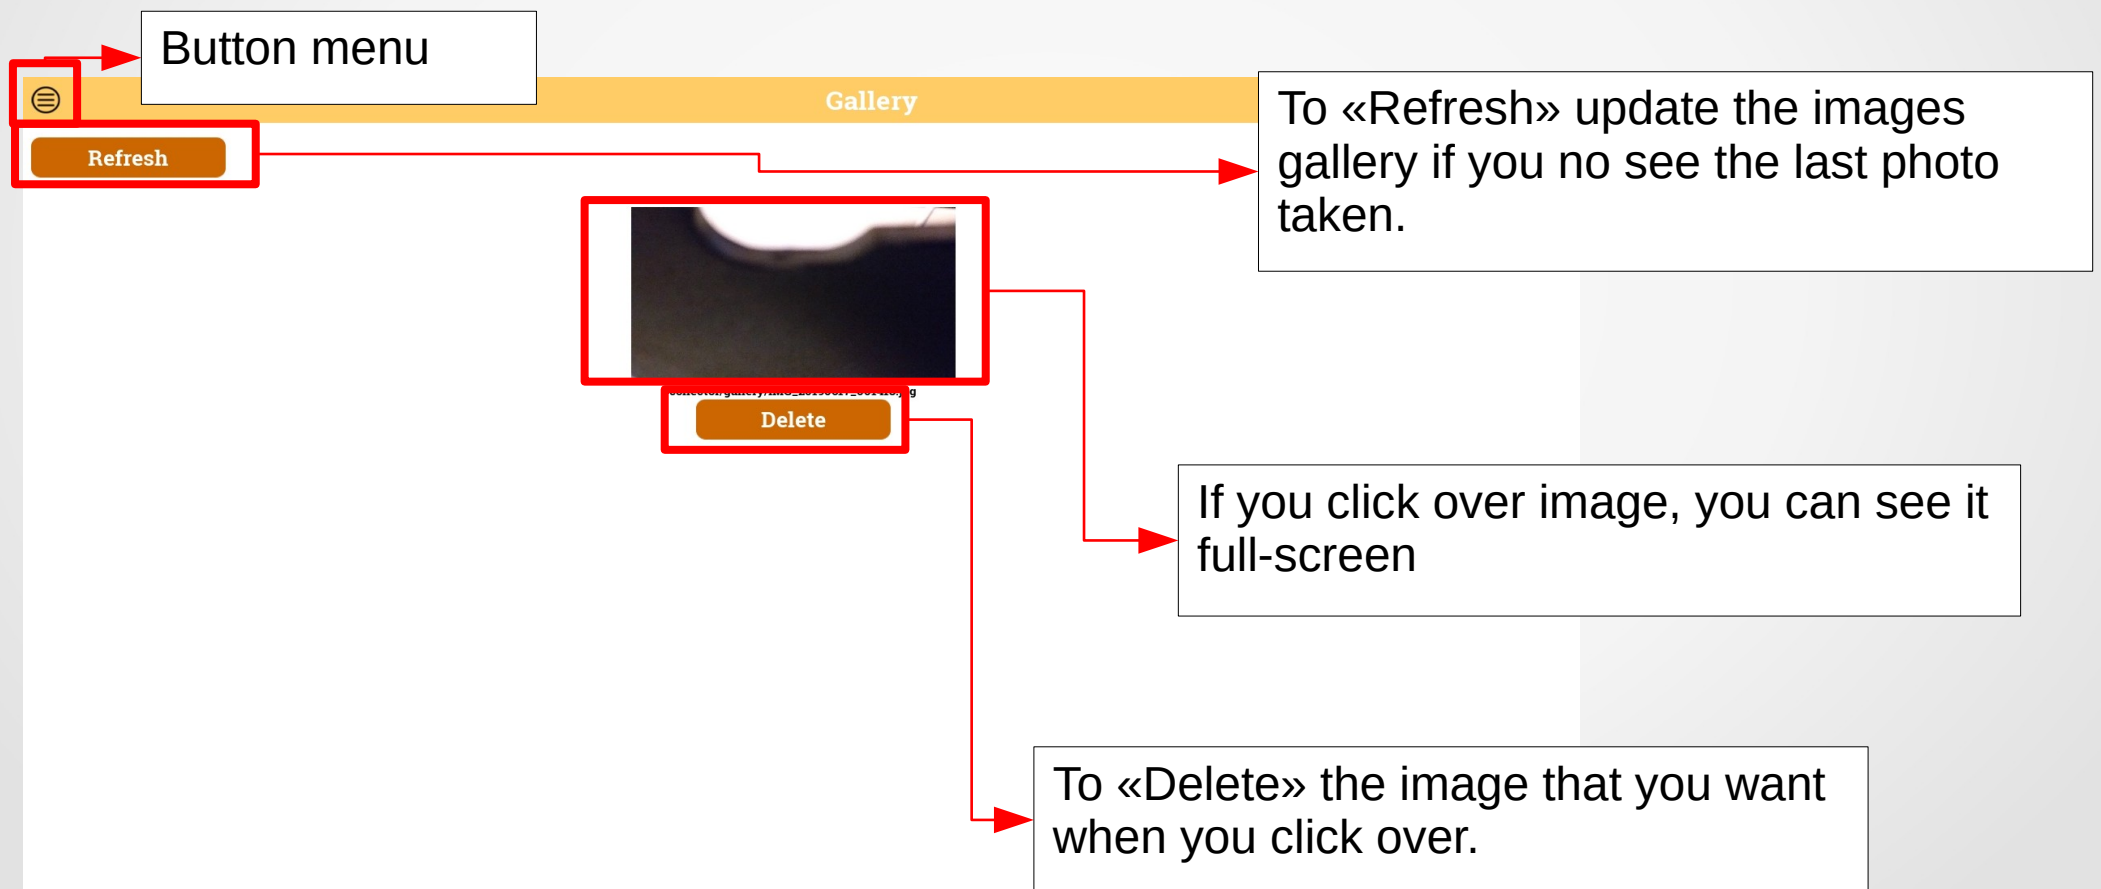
Button menu

Gallery

To «Refresh» update the images gallery if you no see the last photo taken.

Refresh

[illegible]

Delete

If you click over image, you can see it full-screen

To «Delete» the image that you want when you click over.